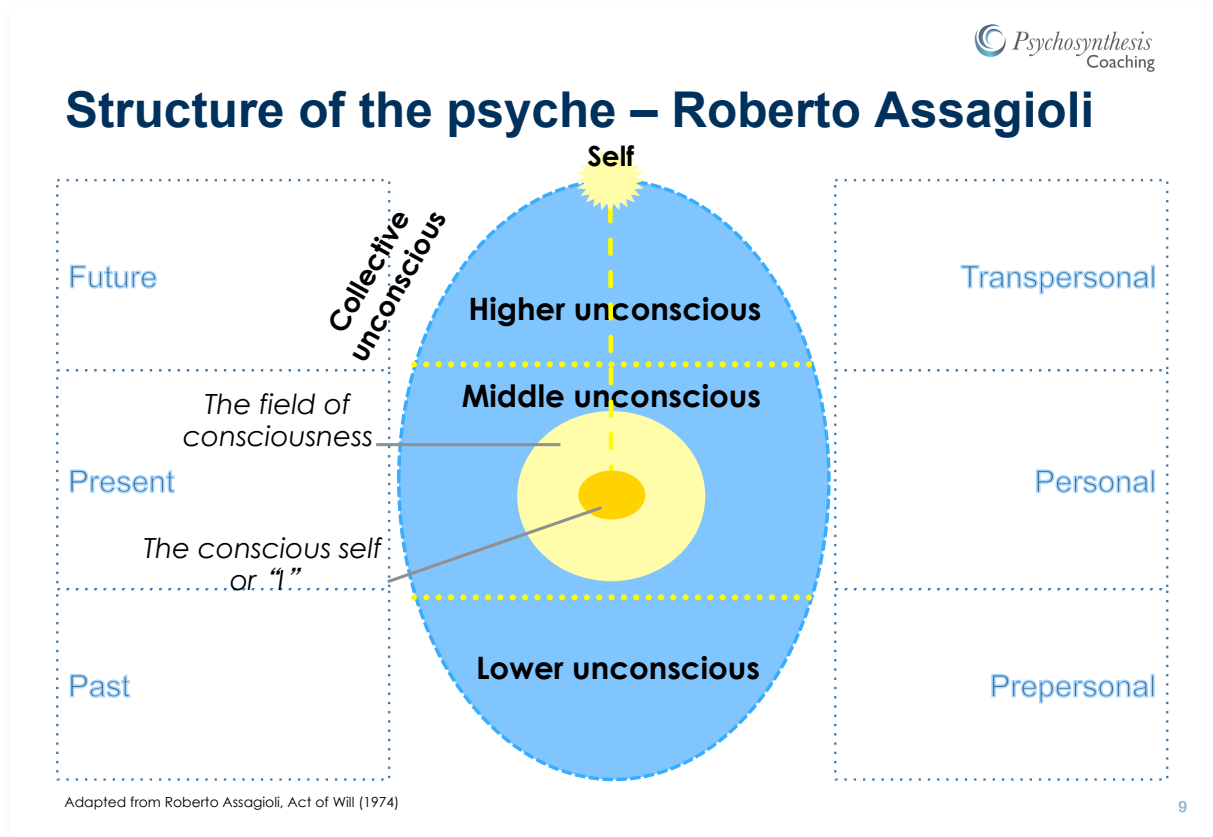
Psychosynthesis Coaching

Structure of the psyche – Roberto Assagioli

Self

Collective unconscious

Future

Higher unconscious

Transpersonal

Middle unconscious

The field of consciousness

Present

Personal

The conscious self or "I"

Past

Lower unconscious

Prepersonal

Adapted from Roberto Assagioli, Act of Will (1974)

9